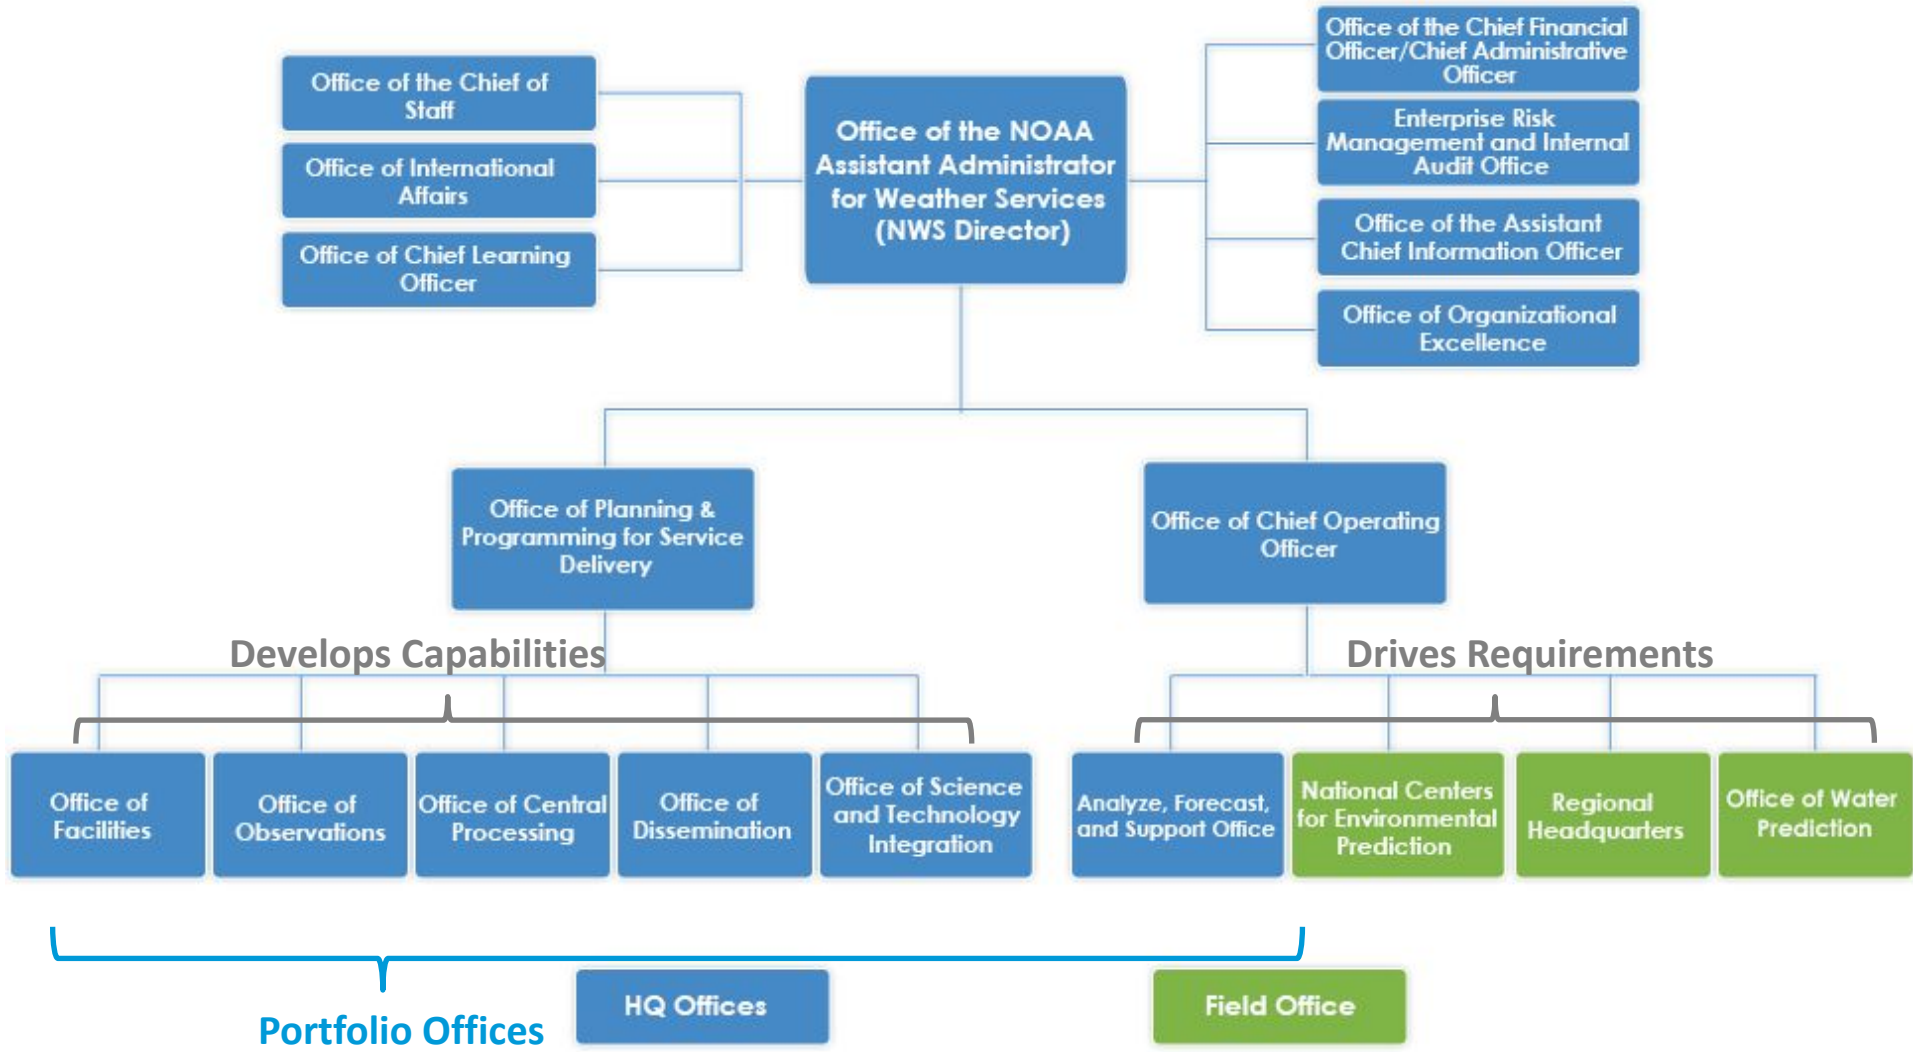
Office of the Chief of Staff

Office of International Affairs

Office of Chief Learning Officer

Office of the NOAA Assistant Administrator for Weather Services (NWS Director)

Office of the Chief Financial Officer/Chief Administrative Officer

Enterprise Risk Management and Internal Audit Office

Office of the Assistant Chief Information Officer

Office of Organizational Excellence

Office of Planning & Programming for Service Delivery

Office of Chief Operating Officer

Develops Capabilities

Drives Requirements

Office of Facilities

Office of Observations

Office of Central Processing

Office of Dissemination

Office of Science and Technology Integration

Analyze, Forecast, and Support Office

National Centers for Environmental Prediction

Regional Headquarters

Office of Water Prediction

Portfolio Offices

HQ Offices

Field Office